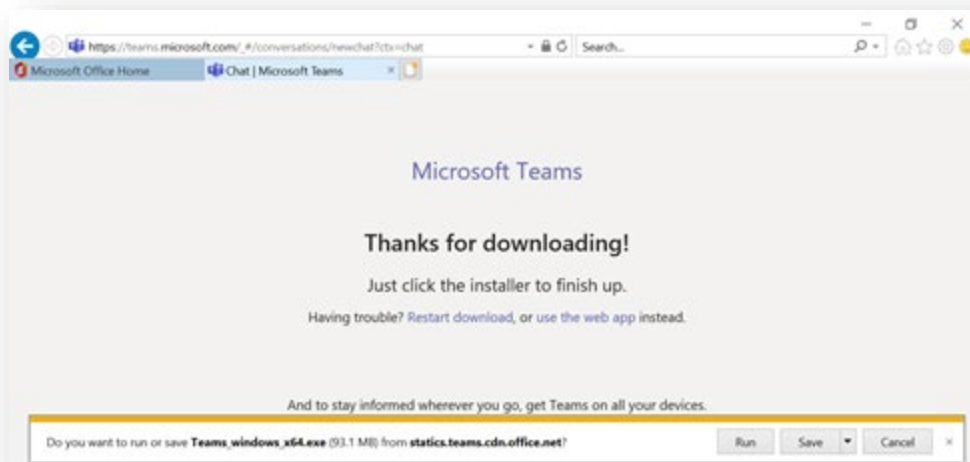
https://teams.microsoft.com/_#/conversations/newchat?ctx=chat
Search...
Microsoft Office Home
Chat | Microsoft Teams

Microsoft Teams

Thanks for downloading!

Just click the installer to finish up.

Having trouble? Restart download, or use the web app instead.

And to stay informed wherever you go, get Teams on all your devices.

Do you want to run or save Teams_windows_x64.exe (93.1 MB) from statics.teams.cdn.office.net?
Run
Save
Cancel
×